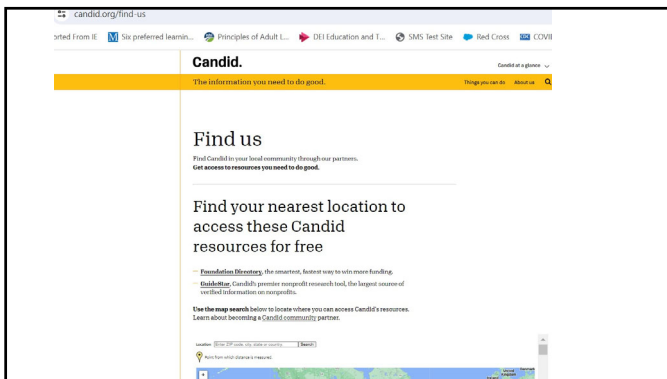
candid.org/find-us

orted From IE   Six preferred learnin...   Principles of Adult L...   DEI Education and T...   SMS Test Site   Red Cross   COVI

Candid.

Candid at a glance

The information you need to do good.

Things you can do   About us

Find us

Find Candid in your local community through our partners.
Get access to resources you need to do good.

Find your nearest location to access these Candid resources for free

Foundation Directory, the smartest, fastest way to win more funding.

GuideStar, Candid's premier nonprofit research tool, the largest source of verified information on nonprofits.

Use the map search below to locate where you can access Candid's resources. Learn about becoming a Candid community partner.

Location   Enter ZIP code, city, state or country   Search

Point from which distance is measured

United Kingdom